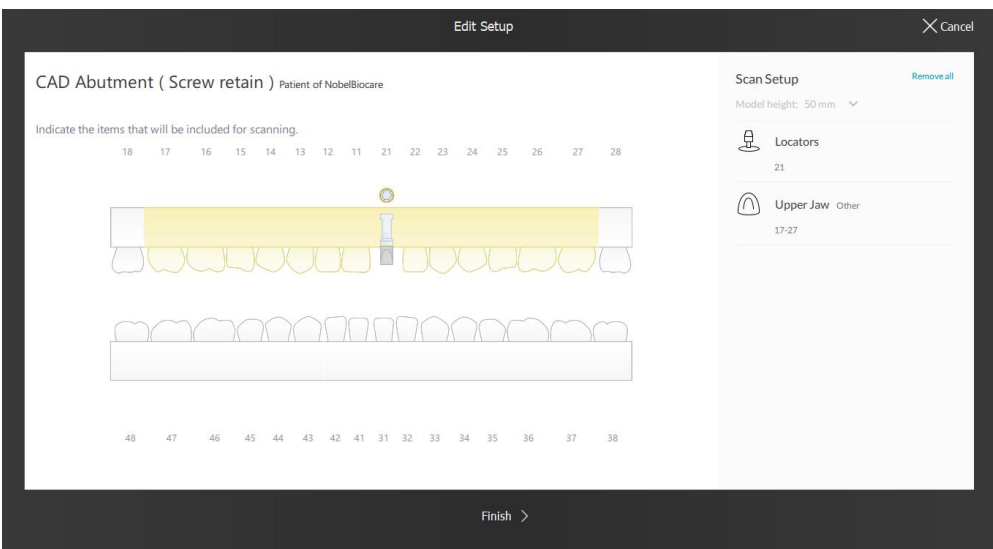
Edit Setup

Cancel

CAD Abutment ( Screw retain ) Patient of NobelBiocare

Indicate the items that will be included for scanning.

18 17 16 15 14 13 12 11 21 22 23 24 25 26 27 28

48 47 46 45 44 43 42 41 31 32 33 34 35 36 37 38

Scan Setup

Remove all

Model height: 50 mm

Locators

21

Upper Jaw Other

17-27

Finish >